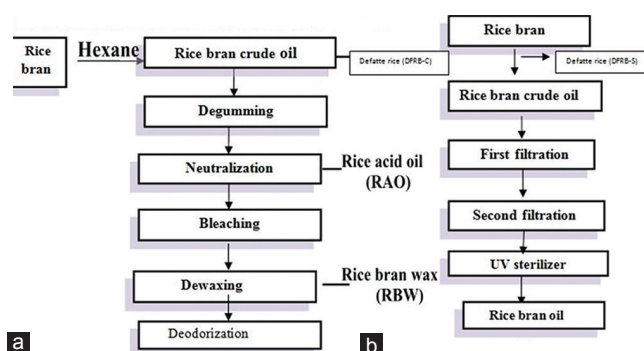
Rice bran

Hexane

Rice bran crude oil

Defatte rice (DFRB-C)

Degumming

Neutralization

Rice acid oil (RAO)

Bleaching

Dewaxing

Rice bran wax (RBW)

Deodorization

a

Rice bran

Defatte rice (DFRB-S)

Rice bran crude oil

First filtration

Second filtration

UV sterilizer

Rice bran oil

b